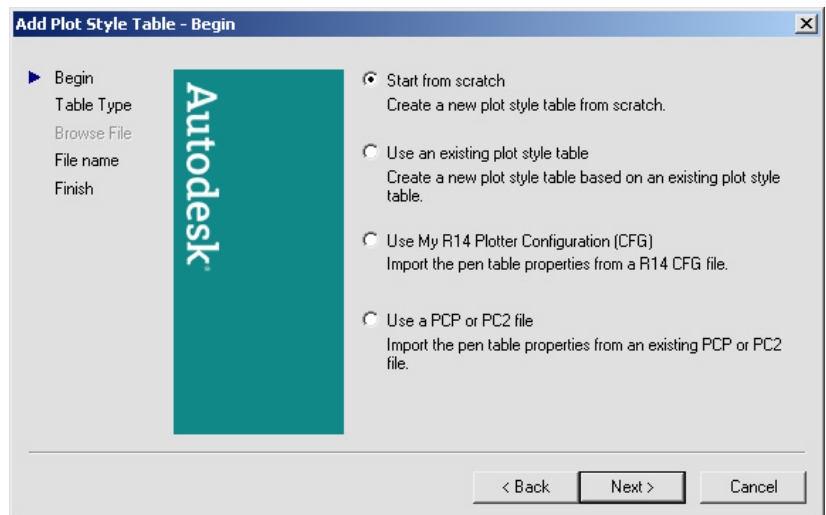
Add Plot Style Table - Begin

Begin
Table Type
Browse File
File name
Finish

Autodesk.

Start from scratch
Create a new plot style table from scratch.

Use an existing plot style table
Create a new plot style table based on an existing plot style table.

Use My R14 Plotter Configuration (CFG)
Import the pen table properties from a R14 CFG file.

Use a PCP or PC2 file
Import the pen table properties from an existing PCP or PC2 file.

< Back
Next >
Cancel